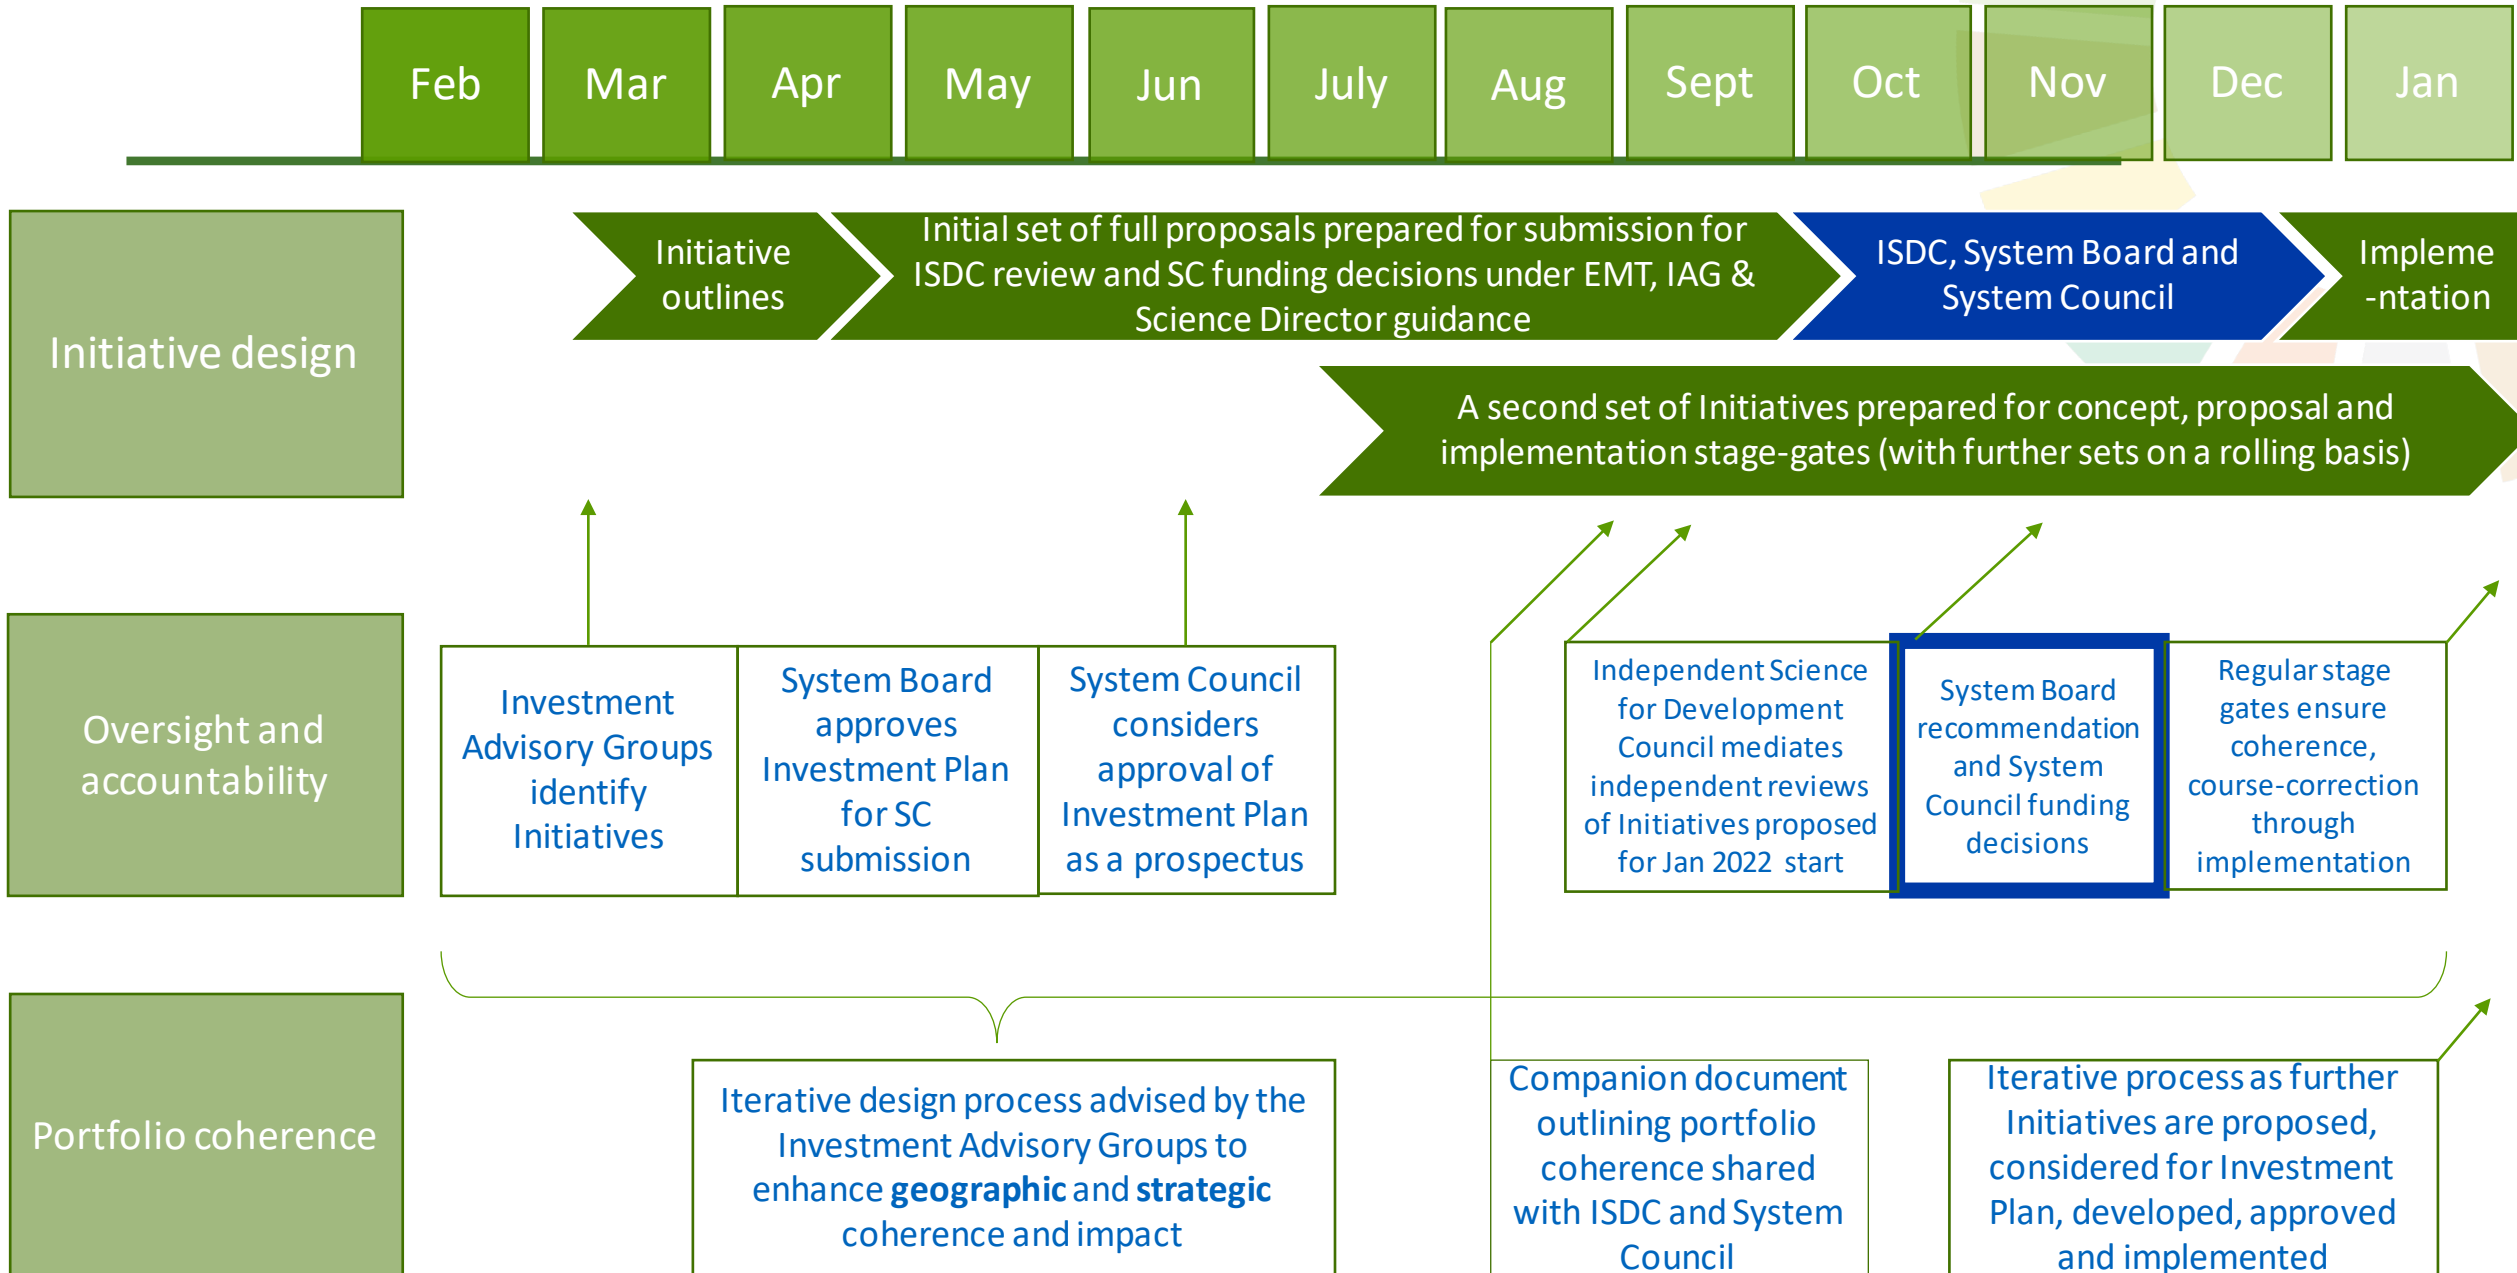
Feb | Mar | Apr | May | Jun | July | Aug | Sept | Oct | Nov | Dec | Jan

Initiative design

Initiative outlines

Initial set of full proposals prepared for submission for ISDC review and SC funding decisions under EMT, IAG & Science Director guidance

ISDC, System Board and System Council

Impleme -ntation

A second set of Initiatives prepared for concept, proposal and implementation stage-gates (with further sets on a rolling basis)

Oversight and accountability

Investment Advisory Groups identify Initiatives

System Board approves Investment Plan for SC submission

System Council considers approval of Investment Plan as a prospectus

Independent Science for Development Council mediates independent reviews of Initiatives proposed for Jan 2022 start

System Board recommendation and System Council funding decisions

Regular stage gates ensure coherence, course-correction through implementation

Portfolio coherence

Iterative design process advised by the Investment Advisory Groups to enhance **geographic** and **strategic** coherence and impact

Companion document outlining portfolio coherence shared with ISDC and System Council

Iterative process as further Initiatives are proposed, considered for Investment Plan, developed, approved and implemented